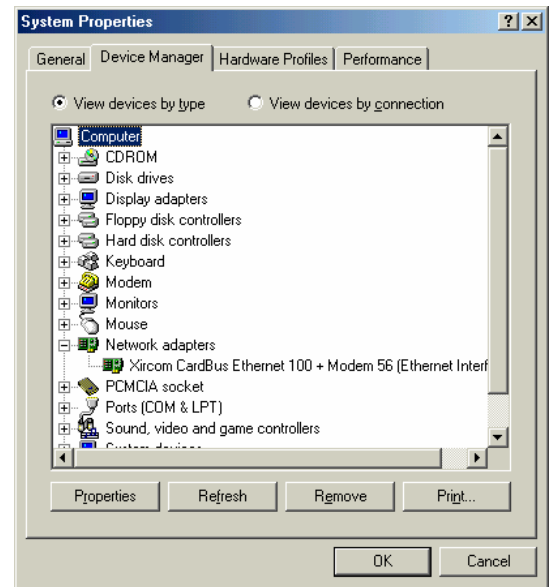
System Properties

?

X

General

Device Manager

Hardware Profiles

Performance

View devices by type

View devices by connection

Computer

CDROM

Disk drives

Display adapters

Floppy disk controllers

Hard disk controllers

Keyboard

Modem

Monitors

Mouse

Network adapters

Xircom CardBus Ethernet 100 + Modem 56 (Ethernet Interf

PCMCIA socket

Ports (COM & LPT)

Sound, video and game controllers

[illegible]

Properties

Refresh

Remove

Print...

OK

Cancel